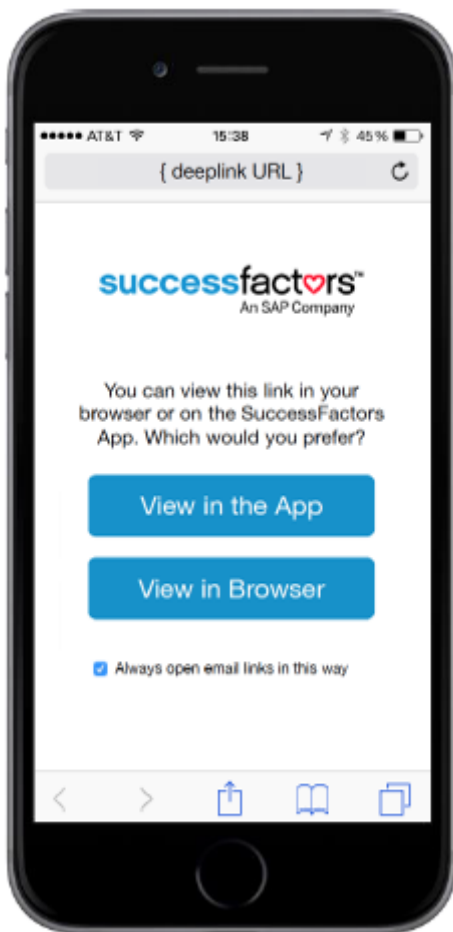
●●●●● AT&T 15:38 45 %

{ deeplink URL }

successfactors™
An SAP Company

You can view this link in your browser or on the SuccessFactors App. Which would you prefer?

View in the App

View in Browser

Always open email links in this way